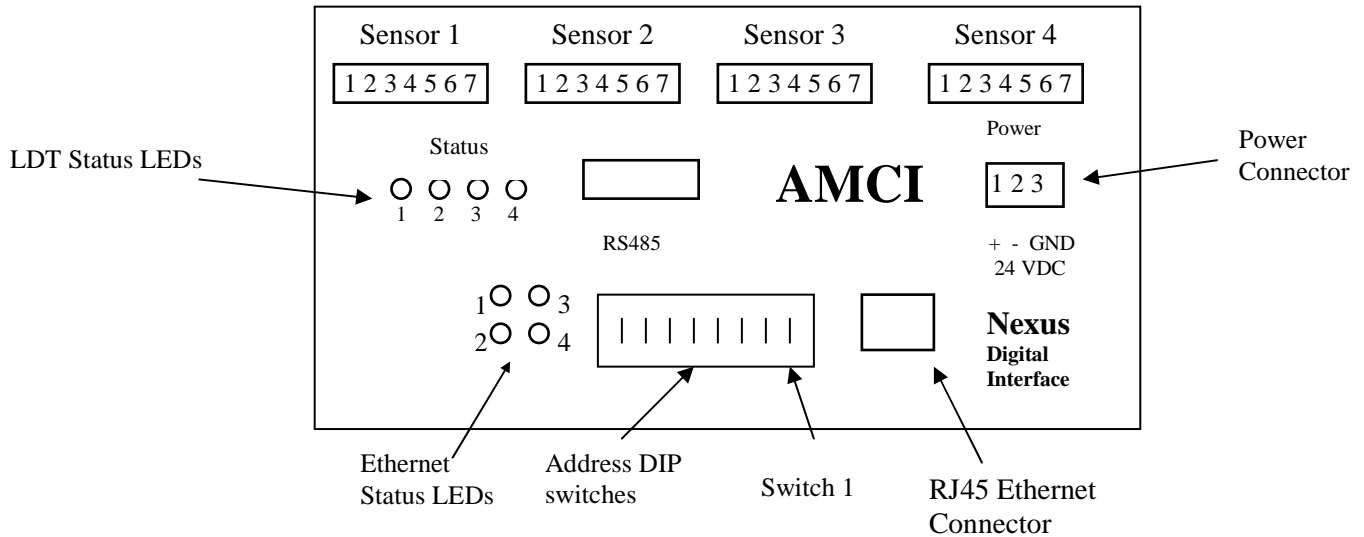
Sensor 1
1 2 3 4 5 6 7

Sensor 2
1 2 3 4 5 6 7

Sensor 3
1 2 3 4 5 6 7

Sensor 4
1 2 3 4 5 6 7

LDT Status LEDs

Status
1 2 3 4

RS485

AMCI

Power
1 2 3
+ - GND
24 VDC

Power Connector

1 3
2 4

Nexus
Digital
Interface

Ethernet Status LEDs

Address DIP switches

Switch 1

RJ45 Ethernet Connector